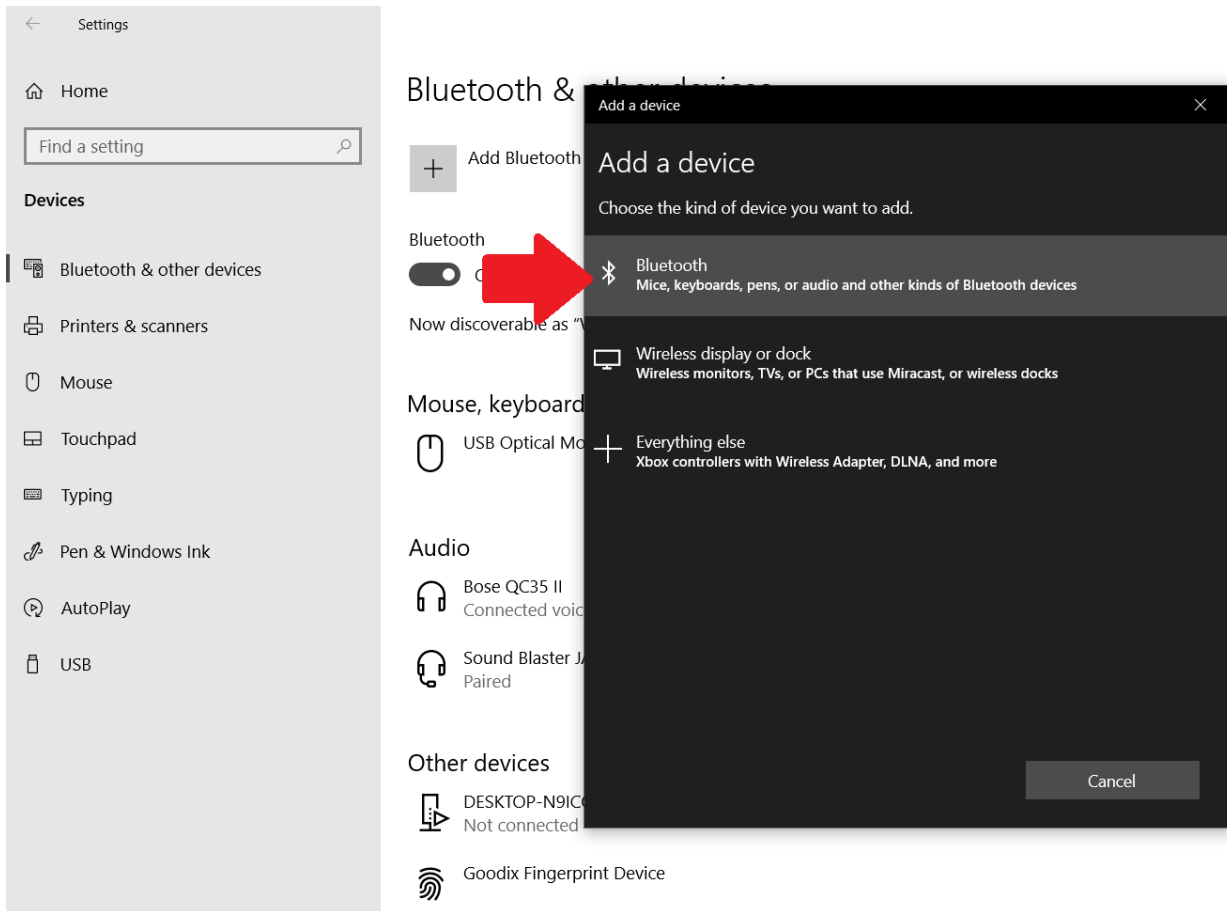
Settings

Home

Find a setting

Devices

Bluetooth & other devices

Printers & scanners

Mouse

Touchpad

Typing

Pen & Windows Ink

AutoPlay

USB

Bluetooth & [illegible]

Add Bluetooth

Bluetooth

O

Now discoverable as "V

Mouse, keyboard

USB Optical Mo

Audio

Bose QC35 II
Connected voic

Sound Blaster J
Paired

Other devices

DESKTOP-N9IC
Not connected

Goodix Fingerprint Device

Add a device

Add a device

Choose the kind of device you want to add.

Bluetooth
Mice, keyboards, pens, or audio and other kinds of Bluetooth devices

Wireless display or dock
Wireless monitors, TVs, or PCs that use Miracast, or wireless docks

Everything else
Xbox controllers with Wireless Adapter, DLNA, and more

Cancel